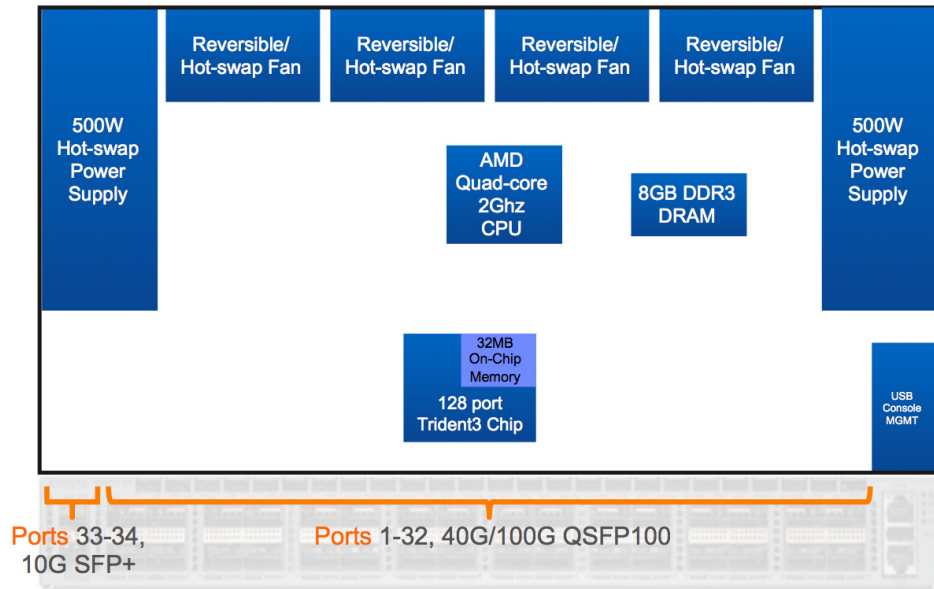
500W
Hot-swap
Power
Supply

Reversible/
Hot-swap Fan

Reversible/
Hot-swap Fan

Reversible/
Hot-swap Fan

Reversible/
Hot-swap Fan

500W
Hot-swap
Power
Supply

AMD
Quad-core
2Ghz
CPU

8GB DDR3
DRAM

32MB
On-Chip
Memory

128 port
Trident3 Chip

USB
Console
MGMT

Ports 33-34,
10G SFP+

Ports 1-32, 40G/100G QSFP100